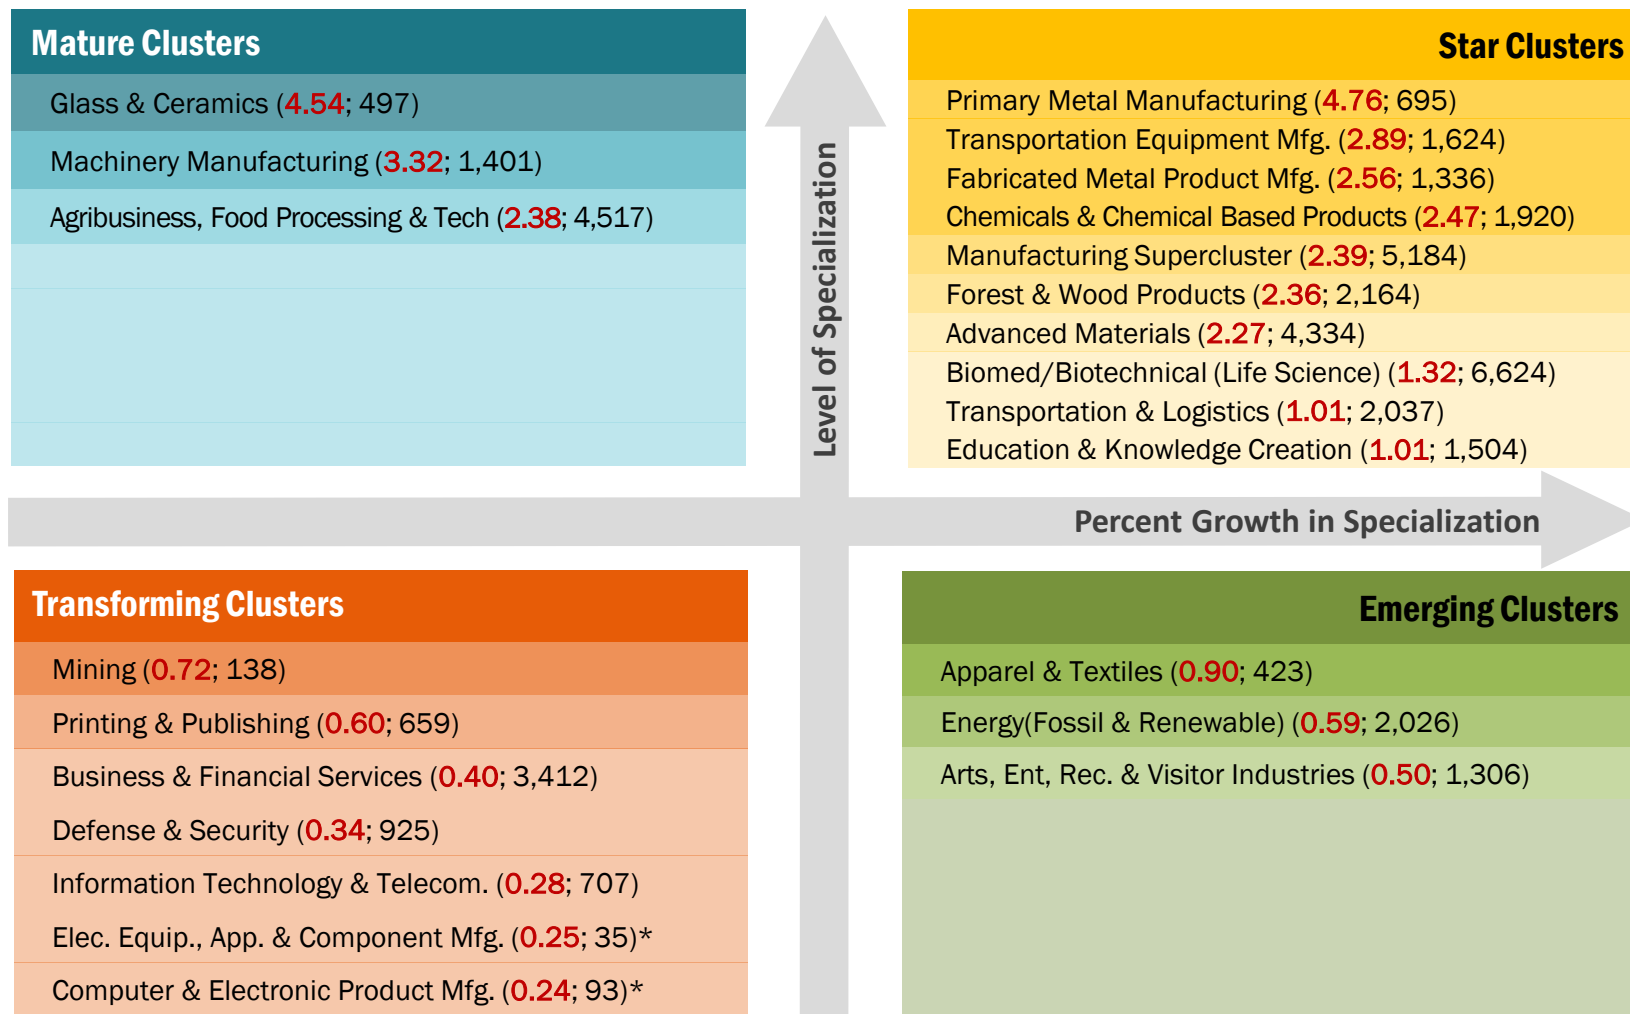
Mature Clusters

Glass & Ceramics (4.54; 497)

Machinery Manufacturing (3.32; 1,401)

Agribusiness, Food Processing & Tech (2.38; 4,517)

Level of Specialization

Star Clusters

Primary Metal Manufacturing (4.76; 695)

Transportation Equipment Mfg. (2.89; 1,624)

Fabricated Metal Product Mfg. (2.56; 1,336)

Chemicals & Chemical Based Products (2.47; 1,920)

Manufacturing Supercluster (2.39; 5,184)

Forest & Wood Products (2.36; 2,164)

Advanced Materials (2.27; 4,334)

Biomed/Biotechnical (Life Science) (1.32; 6,624)

Transportation & Logistics (1.01; 2,037)

Education & Knowledge Creation (1.01; 1,504)

Percent Growth in Specialization

Transforming Clusters

Mining (0.72; 138)

Printing & Publishing (0.60; 659)

Business & Financial Services (0.40; 3,412)

Defense & Security (0.34; 925)

Information Technology & Telecom. (0.28; 707)

Elec. Equip., App. & Component Mfg. (0.25; 35)*

Computer & Electronic Product Mfg. (0.24; 93)*

Emerging Clusters

Apparel & Textiles (0.90; 423)

Energy(Fossil & Renewable) (0.59; 2,026)

Arts, Ent, Rec. & Visitor Industries (0.50; 1,306)